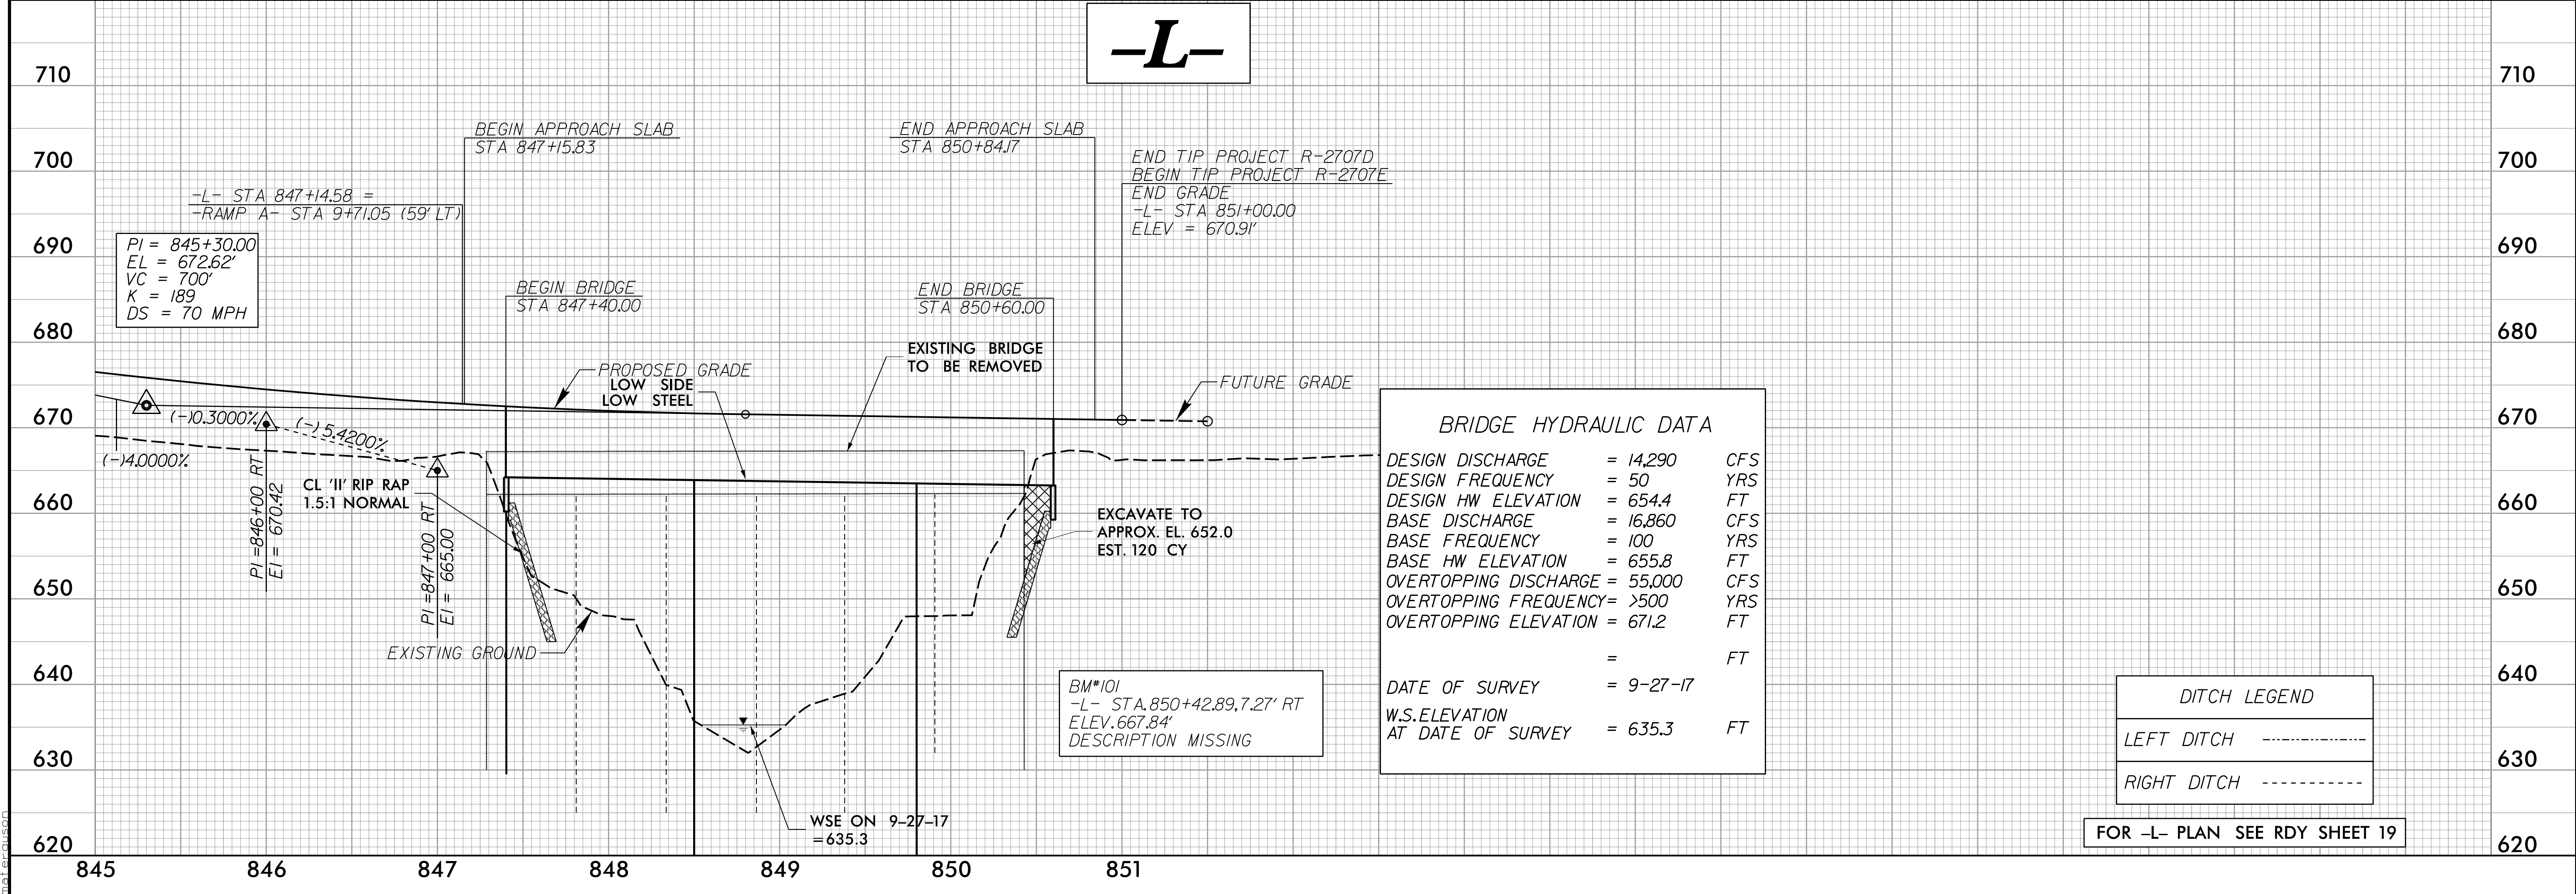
-L-

710
700
690
680
670
660
650
640
630
620

BEGIN APPROACH SLAB
STA 847+15.83

END APPROACH SLAB
STA 850+84.17

END TIP PROJECT R-2707D
BEGIN TIP PROJECT R-2707E
END GRADE
-L- STA 851+00.00
ELEV = 670.91'

-L- STA 847+14.58 =
-RAMP A- STA 9+71.05 (59' LT)

PI = 845+30.00
EL = 672.62'
VC = 700'
K = 189
DS = 70 MPH

BEGIN BRIDGE
STA 847+40.00

END BRIDGE
STA 850+60.00

EXISTING BRIDGE
TO BE REMOVED

PROPOSED GRADE
LOW SIDE
LOW STEEL

FUTURE GRADE

(-)0.3000%
(-)5.4200%
(-)4.0000%

PI =846+00 RT
El = 670.42

PI =847+00 RT
El = 665.00

CL 'II' RIP RAP
1.5:1 NORMAL

EXCAVATE TO
APPROX. EL. 652.0
EST. 120 CY

EXISTING GROUND

BM#101
-L- STA.850+42.89,7.27' RT
ELEV.667.84'
DESCRIPTION MISSING

WSE ON 9-27-17
=635.3

BRIDGE HYDRAULIC DATA
| | | | |
|---|---|---|---|
| DESIGN DISCHARGE | = | 14,290 | CFS |
| DESIGN FREQUENCY | = | 50 | YRS |
| DESIGN HW ELEVATION | = | 654.4 | FT |
| BASE DISCHARGE | = | 16,860 | CFS |
| BASE FREQUENCY | = | 100 | YRS |
| BASE HW ELEVATION | = | 655.8 | FT |
| OVERTOPPING DISCHARGE | = | 55,000 | CFS |
| OVERTOPPING FREQUENCY | = | >500 | YRS |
| OVERTOPPING ELEVATION | = | 671.2 | FT |
| | = | | FT |
| DATE OF SURVEY | = | 9-27-17 | |
| W.S.ELEVATION AT DATE OF SURVEY | = | 635.3 | FT |

DITCH LEGEND
LEFT DITCH
RIGHT DITCH

FOR -L- PLAN SEE RDY SHEET 19

845 846 847 848 849 850 851